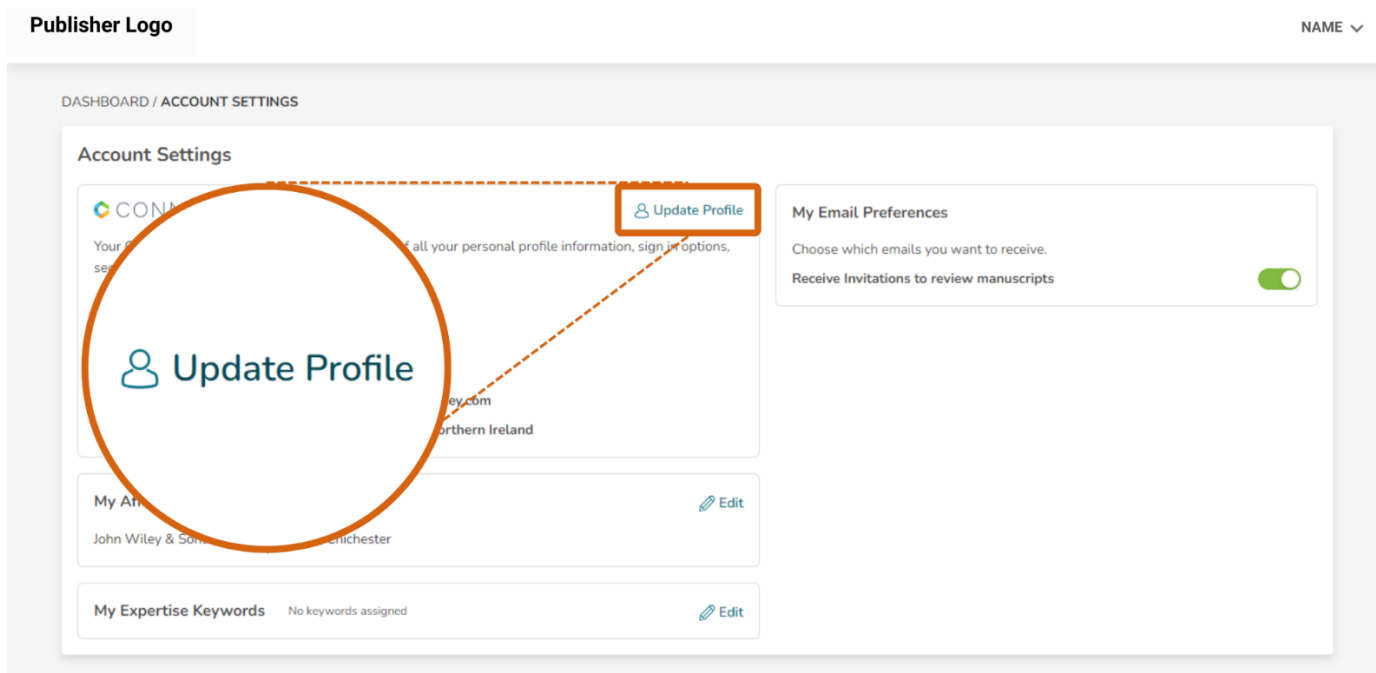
Publisher Logo

NAME

DASHBOARD / ACCOUNT SETTINGS

Account Settings

CONN

Update Profile

Your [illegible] f all your personal profile information, sign in options, se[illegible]

Update Profile

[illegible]ey.com

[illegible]orthern Ireland

My Af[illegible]

Edit

John Wiley & Son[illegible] Chichester

My Expertise Keywords No keywords assigned

Edit

My Email Preferences

Choose which emails you want to receive.

Receive Invitations to review manuscripts